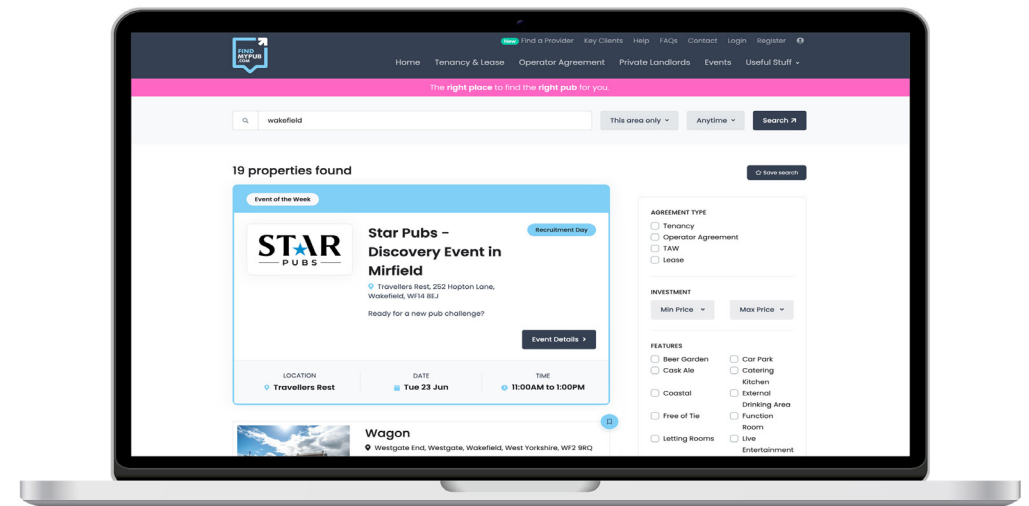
FIND MYPUB .COM

New Find a Provider Key Clients Help FAQs Contact Login Register

Home Tenancy & Lease Operator Agreement Private Landlords Events Useful Stuff

The right place to find the right pub for you.

wakefield

This area only

Anytime

Search

19 properties found

Save search

Event of the Week

STAR PUBS

Star Pubs - Discovery Event in Mirfield

Recruitment Day

Travellers Rest, 252 Hopton Lane, Wakefield, WF14 8EJ

Ready for a new pub challenge?

Event Details

LOCATION
Travellers Rest

DATE
Tue 23 Jun

TIME
11:00AM to 1:00PM

Wagon

Westgate End, Westgate, Wakefield, West Yorkshire, WF2 9RQ

AGREEMENT TYPE
Tenancy
Operator Agreement
TAW
Lease

INVESTMENT
Min Price
Max Price

FEATURES
Beer Garden
Car Park
Cask Ale
Catering Kitchen
Coastal
External Drinking Area
Free of Tie
Function Room
Letting Rooms
Live Entertainment